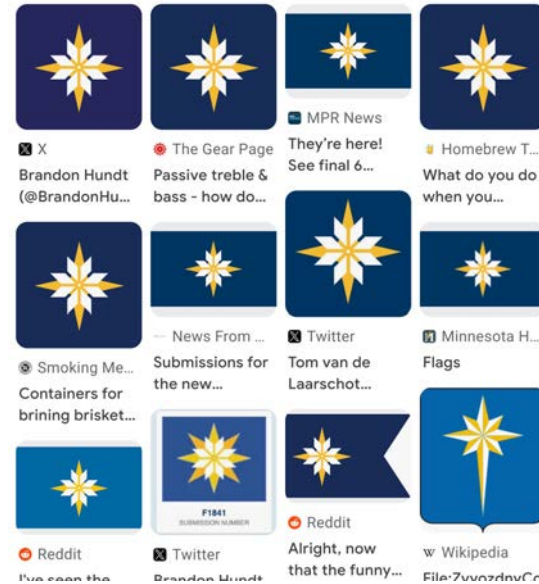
X
Brandon Hundt (@BrandonHu...

Smoking Me...
Containers for brining brisket...

Reddit
I've seen the

The Gear Page
Passive treble & bass - how do...

News From ...
Submissions for the new...

F1841
SUBMISSION NUMBER

Twitter
Brandon Hundt

MPR News
They're here! See final 6...

Twitter
Tom van de Laarschot...

Reddit
Alright, now that the funny...

Homebrew T...
What do you do when you...

Minnesota H...
Flags

Wikipedia
File:ZvyozdnyCo